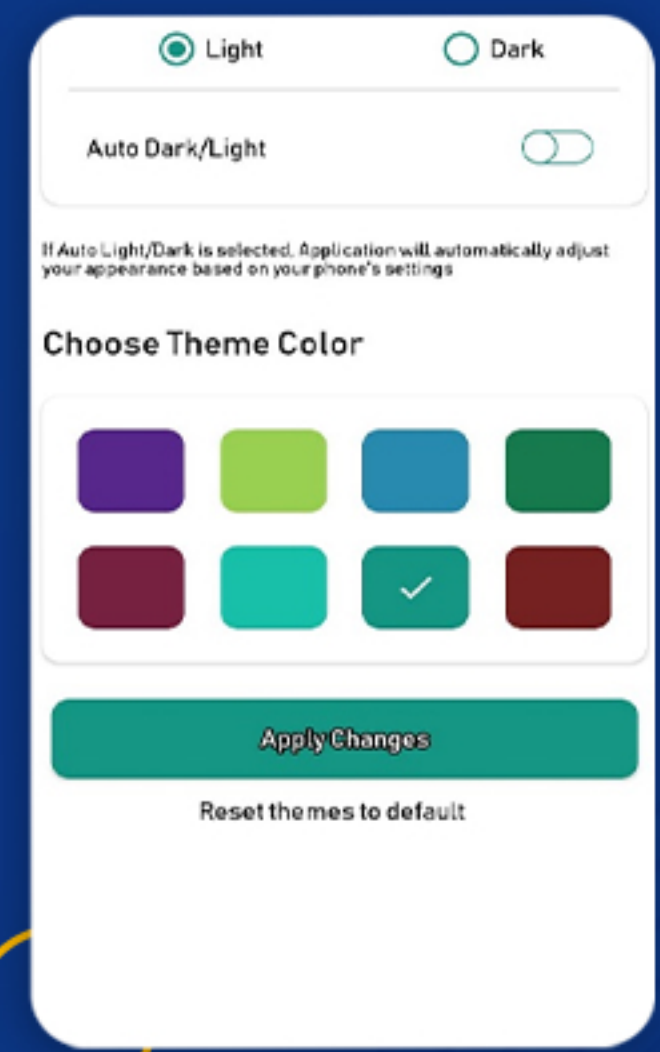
Light

Dark

Auto Dark/Light

If Auto Light/Dark is selected, Application will automatically adjust your appearance based on your phone's settings

Choose Theme Color

Apply Changes

Reset themes to default